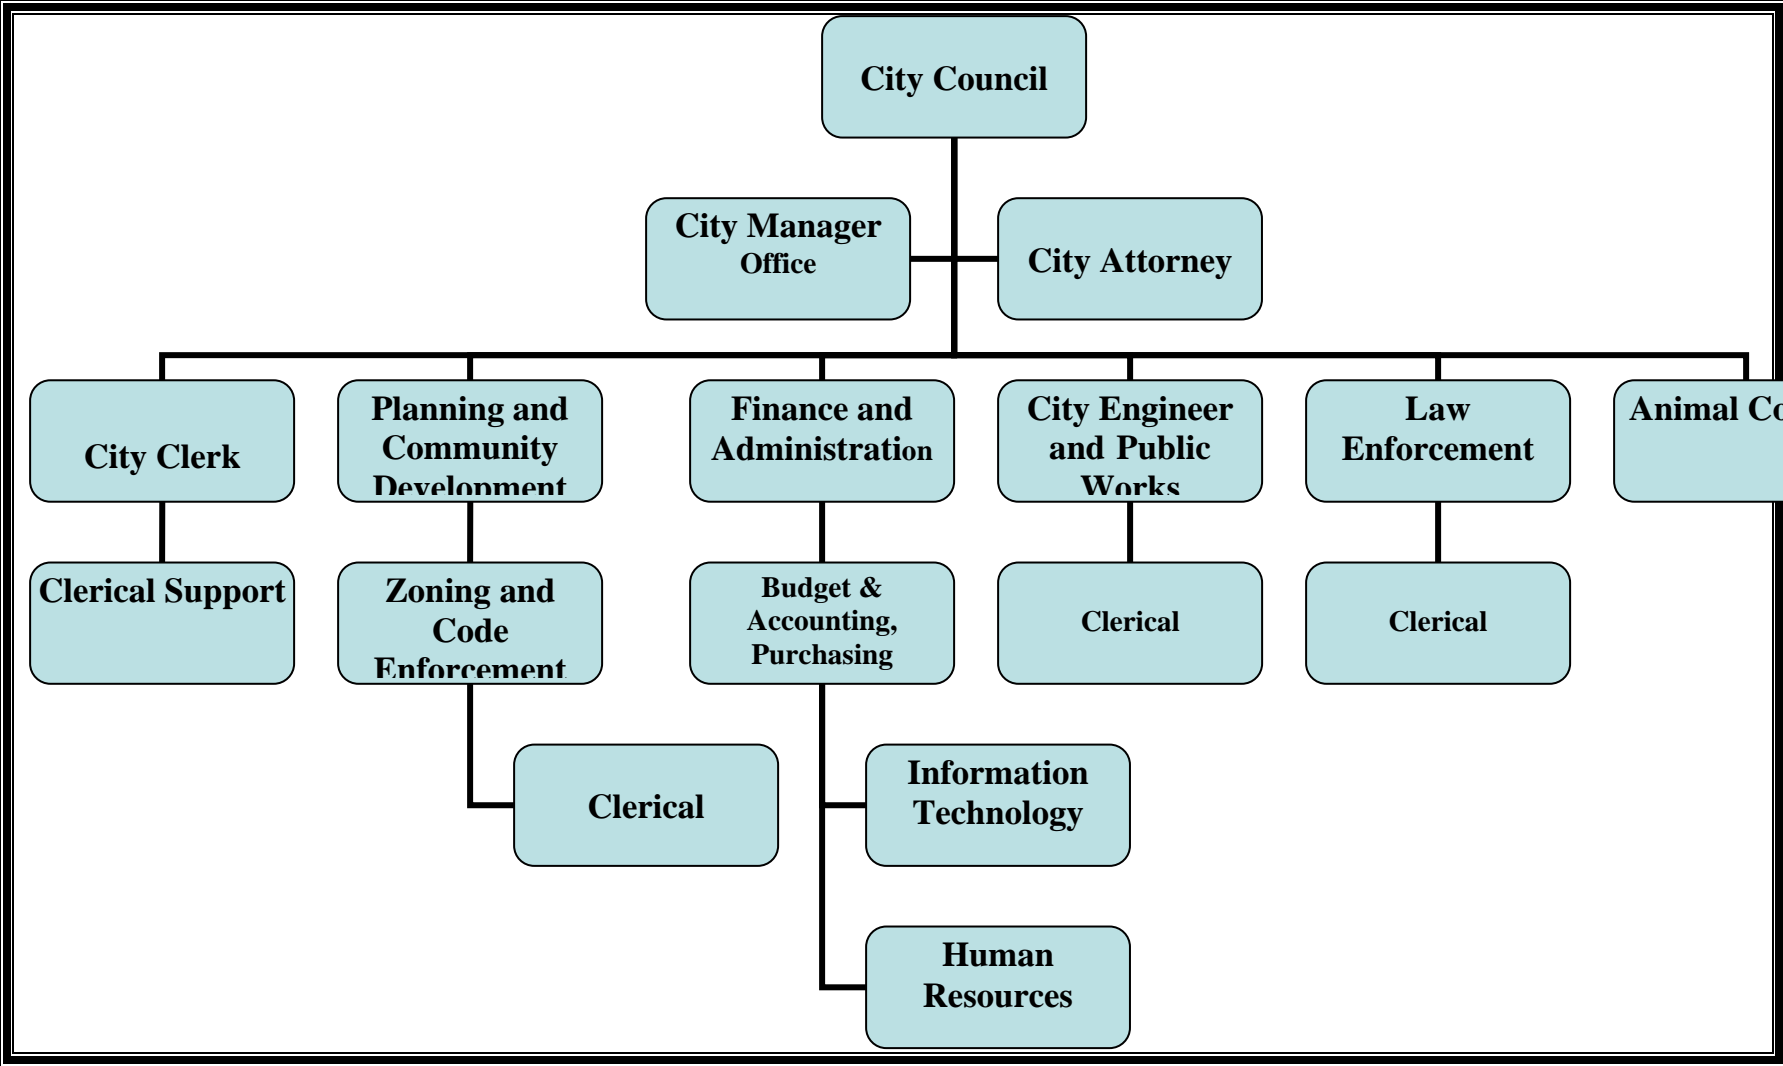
City Council

City Manager Office

City Attorney

City Clerk

Planning and Community Development

Finance and Administration

City Engineer and Public Works

Law Enforcement

Animal Co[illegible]

Clerical Support

Zoning and Code Enforcement

Budget & Accounting, Purchasing

Clerical

Clerical

Clerical

Information Technology

Human Resources